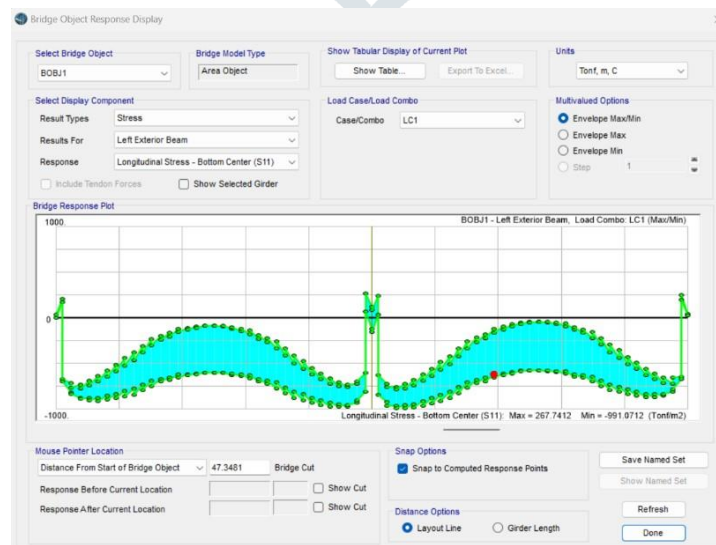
Bridge Object Response Display

Select Bridge Object
BOBJ1

Bridge Model Type
Area Object

Show Tabular Display of Current Plot
Show Table...
Export To Excel...

Units
Tonf, m, C

Select Display Component
Result Types: Stress
Results For: Left Exterior Beam
Response: Longitudinal Stress - Bottom Center (S11)
Include Tendon Forces
Show Selected Girder

Load Case/Load Combo
Case/Combo: LC1

Multivalued Options
Envelope Max/Min
Envelope Max
Envelope Min
Step 1

Bridge Response Plot
1000.
BOBJ1 - Left Exterior Beam, Load Combo: LC1 (Max/Min)
0
-1000.
Longitudinal Stress - Bottom Center (S11): Max = 267.7412 Min = -991.0712 (Tonf/m2)

Mouse Pointer Location
Distance From Start of Bridge Object 47.3481 Bridge Cut
Response Before Current Location Show Cut
Response After Current Location Show Cut

Snap Options
Snap to Computed Response Points

Distance Options
Layout Line
Girder Length

Save Named Set
Show Named Set
Refresh
Done